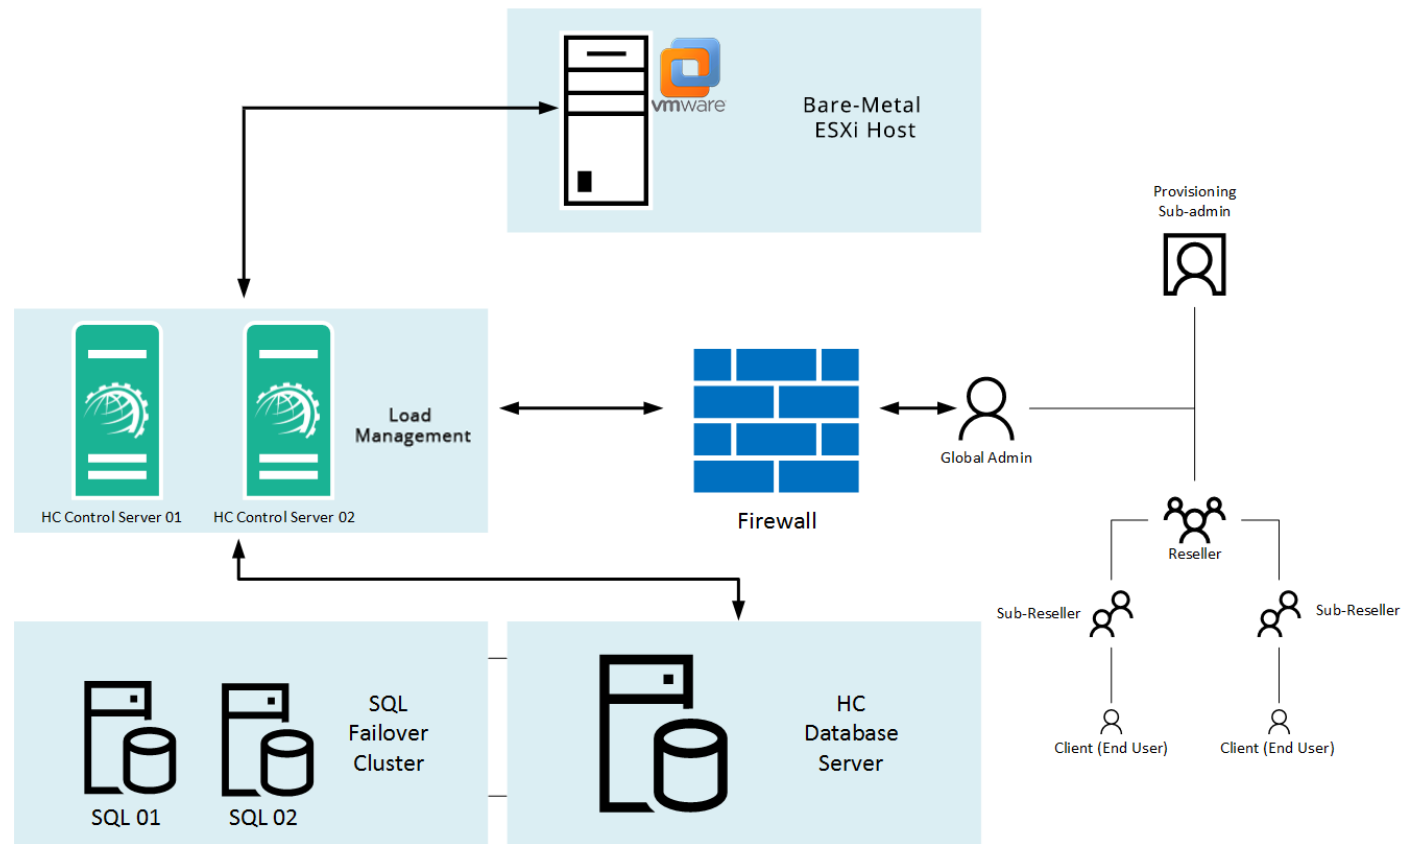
vmware

Bare-Metal ESXi Host

Provisioning Sub-admin

Load Management

HC Control Server 01

HC Control Server 02

Firewall

Global Admin

Reseller

Sub-Reseller

Sub-Reseller

Client (End User)

Client (End User)

SQL Failover Cluster

SQL 01

SQL 02

HC Database Server